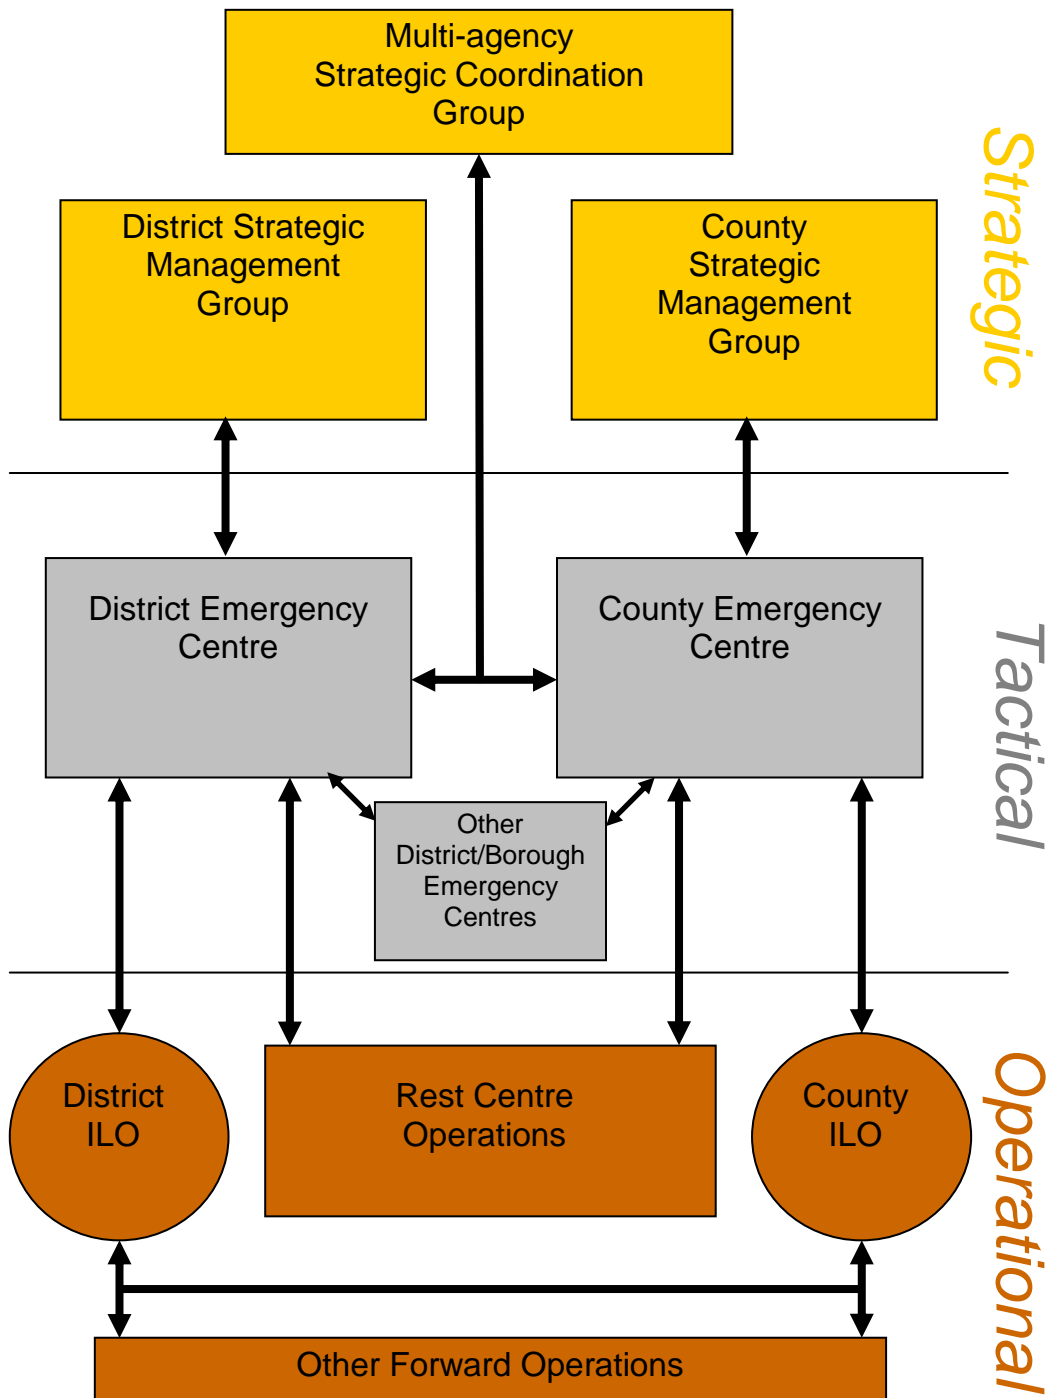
Multi-agency Strategic Coordination Group

District Strategic Management Group

County Strategic Management Group

Strategic

District Emergency Centre

County Emergency Centre

Tactical

Other District/Borough Emergency Centres

District ILO

Rest Centre Operations

County ILO

Operational

Other Forward Operations